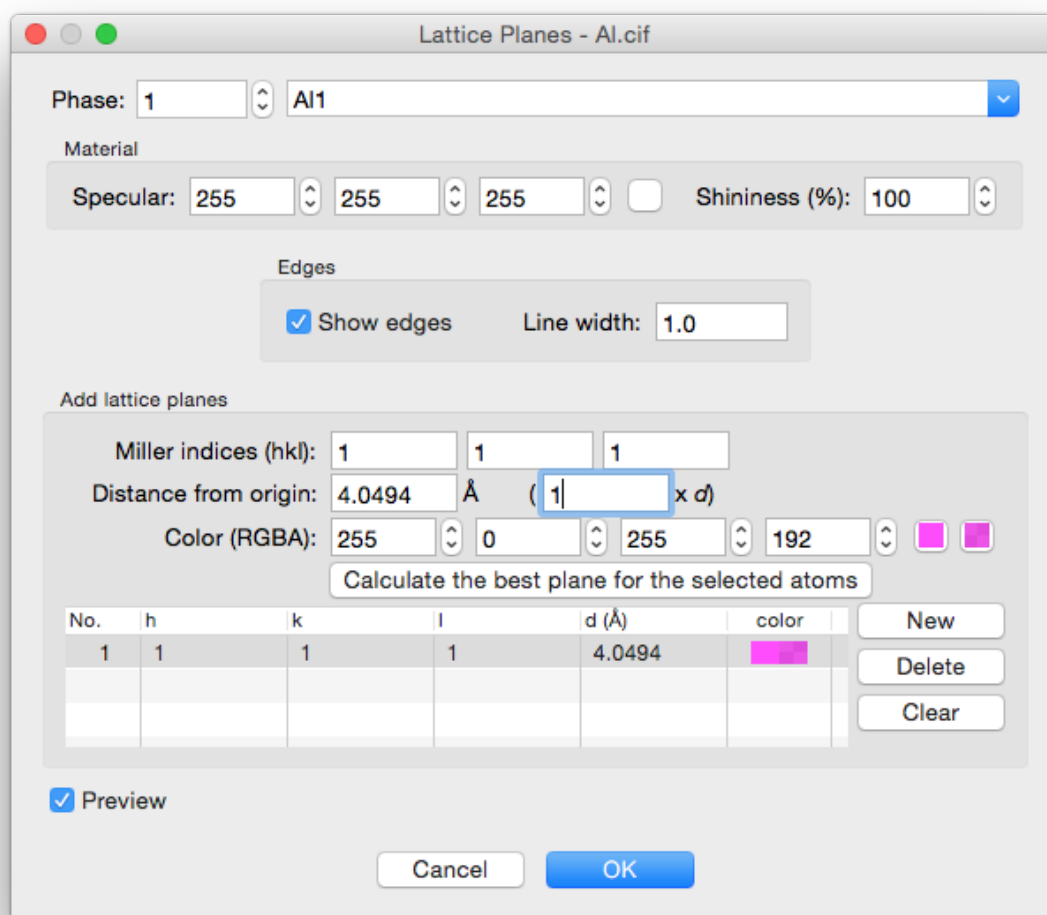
Lattice Planes - Al.cif

Phase: 1 Al1

Material

Specular: 255 255 255 Shininess (%): 100

Edges

Show edges Line width: 1.0

Add lattice planes

Miller indices (hkl): 1 1 1

Distance from origin: 4.0494 Å ( 1 x $d$)

Color (RGBA): 255 0 255 192

Calculate the best plane for the selected atoms

| No. | h | k | l | d (Å) | color |
|---|---|---|---|---|---|
| 1 | 1 | 1 | 1 | 4.0494 | |

New

Delete

Clear

Preview

Cancel OK